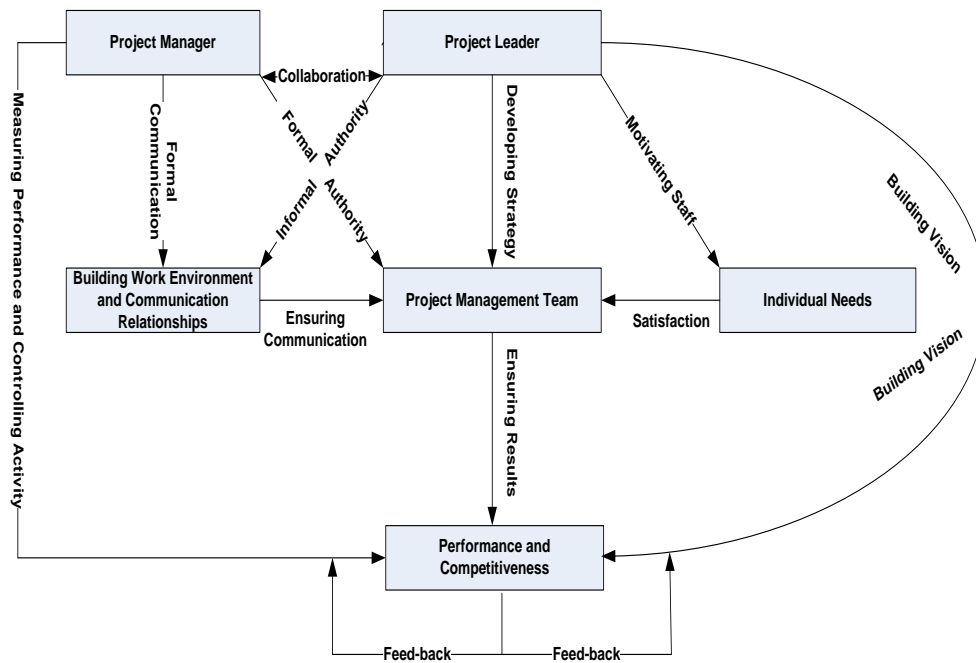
Project Manager

Project Leader

Collaboration

Measuring Performance and Controlling Activity

Formal Communication

Formal

Authority

Authority

Informal

Developing Strategy

Motivating Staff

Building Vision

Building Work Environment and Communication Relationships

Project Management Team

Individual Needs

Ensuring Communication

Satisfaction

Ensuring Results

Building Vision

Performance and Competitiveness

Feed-back

Feed-back